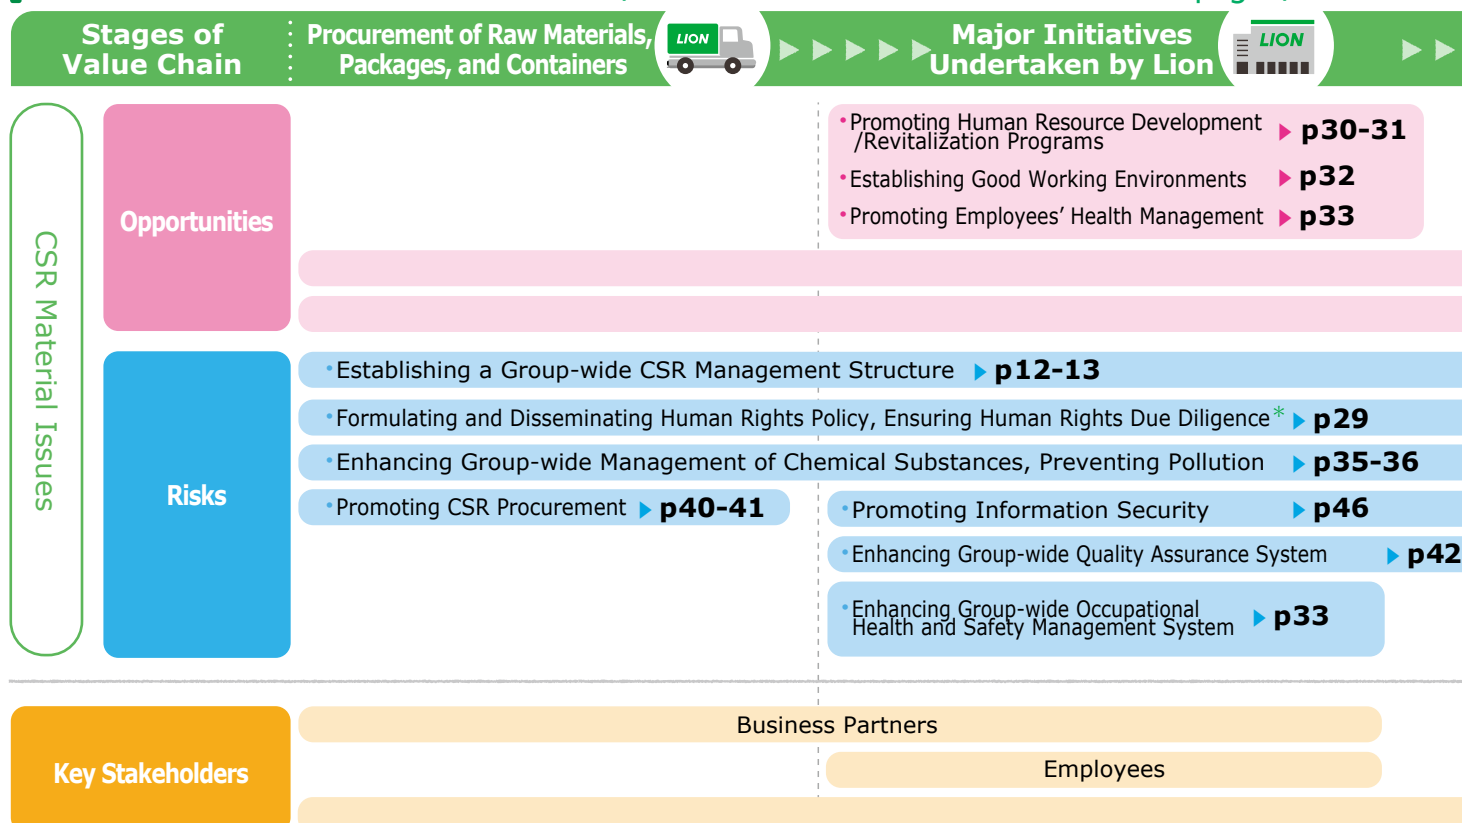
Stages of Value Chain

Procurement of Raw Materials, Packages, and Containers

LION

Major Initiatives Undertaken by Lion

LION

CSR Material Issues

Opportunities

•Promoting Human Resource Development /Revitalization Programs p30-31

•Establishing Good Working Environments p32

•Promoting Employees' Health Management p33

Risks

•Establishing a Group-wide CSR Management Structure p12-13

•Formulating and Disseminating Human Rights Policy, Ensuring Human Rights Due Diligence* p29

•Enhancing Group-wide Management of Chemical Substances, Preventing Pollution p35-36

•Promoting CSR Procurement p40-41

•Promoting Information Security p46

•Enhancing Group-wide Quality Assurance System p42

•Enhancing Group-wide Occupational Health and Safety Management System p33

Key Stakeholders

Business Partners

Employees